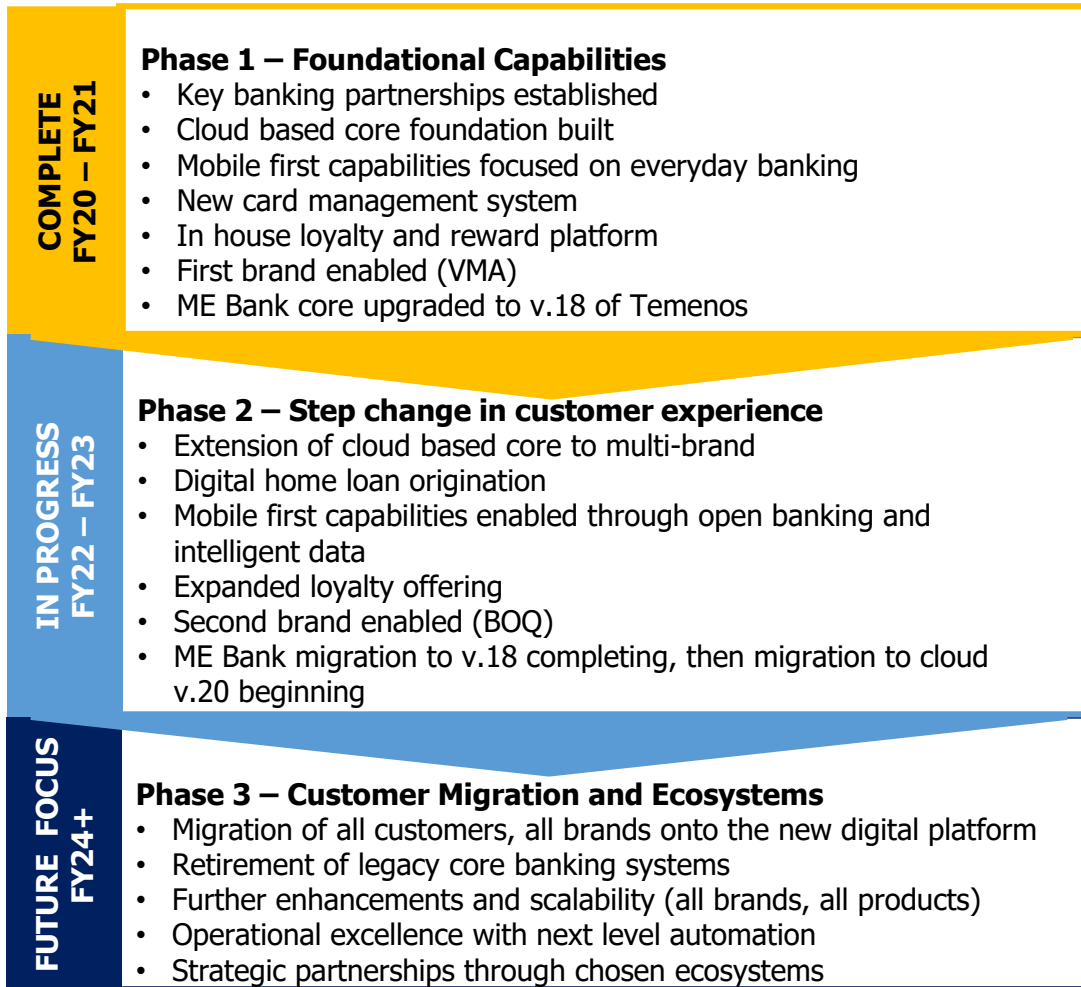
COMPLETE
FY20 – FY21

Phase 1 – Foundational Capabilities
• Key banking partnerships established
• Cloud based core foundation built
• Mobile first capabilities focused on everyday banking
• New card management system
• In house loyalty and reward platform
• First brand enabled (VMA)
• ME Bank core upgraded to v.18 of Temenos

IN PROGRESS
FY22 – FY23

Phase 2 – Step change in customer experience
• Extension of cloud based core to multi-brand
• Digital home loan origination
• Mobile first capabilities enabled through open banking and intelligent data
• Expanded loyalty offering
• Second brand enabled (BOQ)
• ME Bank migration to v.18 completing, then migration to cloud v.20 beginning

FUTURE FOCUS
FY24+

Phase 3 – Customer Migration and Ecosystems
• Migration of all customers, all brands onto the new digital platform
• Retirement of legacy core banking systems
• Further enhancements and scalability (all brands, all products)
• Operational excellence with next level automation
• Strategic partnerships through chosen ecosystems